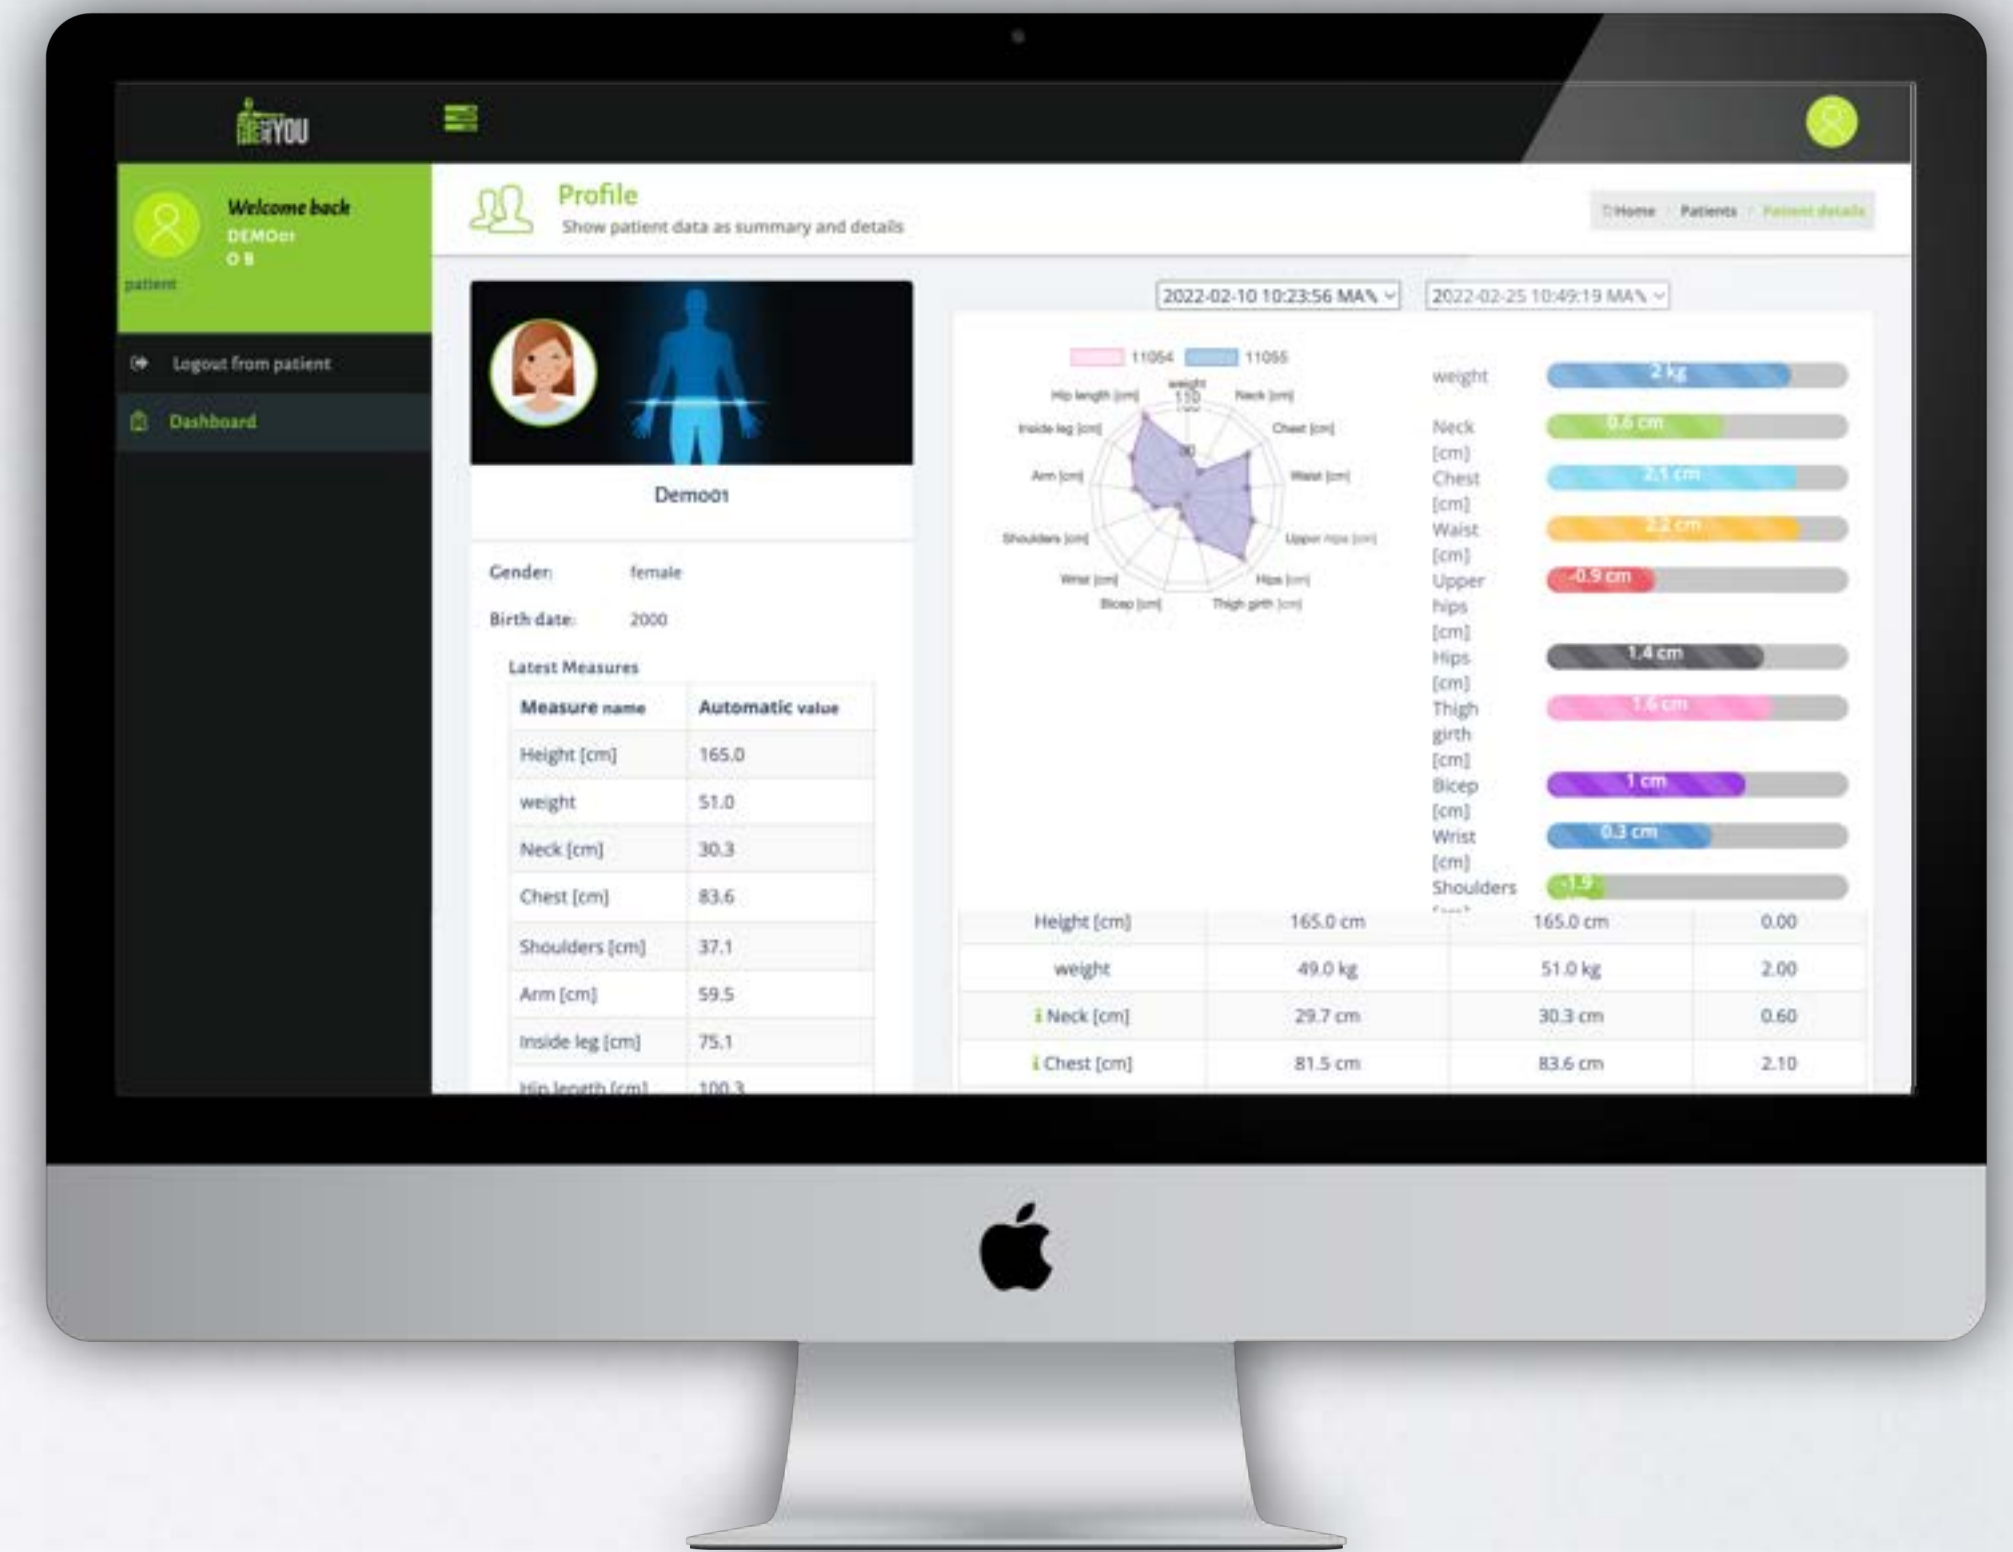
BE YOU

Welcome back
DEMO01
O B
patient

Logout from patient

Dashboard

Profile
Show patient data as summary and details

Home / Patients / Patient details

Demo01

Gender: female

Birth date: 2000

Latest Measures

| Measure name | Automatic value |
|---|---|
| Height [cm] | 165.0 |
| weight | 51.0 |
| Neck [cm] | 30.3 |
| Chest [cm] | 83.6 |
| Shoulders [cm] | 37.1 |
| Arm [cm] | 59.5 |
| Inside leg [cm] | 75.1 |
| Hip length [cm] | 100.3 |

2022-02-10 10:23:56 MA%

2022-02-25 10:49:19 MA%

11054 11055

weight
150
Neck [cm]
Chest [cm]
Waist [cm]
Upper hips [cm]
Hips [cm]
Thigh girth [cm]
Bicep [cm]
Wrist [cm]
Shoulders [cm]
Arm [cm]
Inside leg [cm]
Hip length [cm]

weight 2 kg
Neck [cm] 0.6 cm
Chest [cm] 2.1 cm
Waist [cm] 2.2 cm
Upper hips [cm] -0.9 cm
Hips [cm] 1.4 cm
Thigh girth [cm] 1.6 cm
Bicep [cm] 1 cm
Wrist [cm] 0.3 cm
Shoulders [cm] -1.9

| Height [cm] | 165.0 cm | 165.0 cm | 0.00 |
|---|---|---|---|
| weight | 49.0 kg | 51.0 kg | 2.00 |
| i Neck [cm] | 29.7 cm | 30.3 cm | 0.60 |
| i Chest [cm] | 81.5 cm | 83.6 cm | 2.10 |